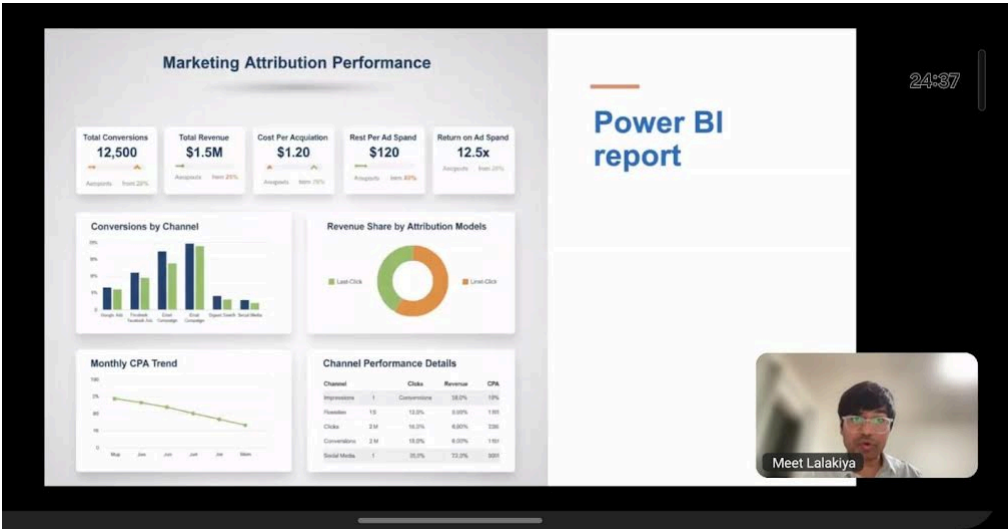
Marketing Attribution Performance

Total Conversions
12,500
Aasgoals from 20%

Total Revenue
$1.5M
Aasgoals Item 25%

Cost Per Acquiation
$1.20
Aasgoals Item 75%

Rest Per Ad Spand
$120
Aasgoals Item 40%

Return on Ad Spand
12.5x
Aasgoals from 20%

Conversions by Channel

Google Ads Facebook Email Campaign Email Campaign Organic Search Social Media

Revenue Share by Attribution Models

Last-Click
Linel-Click

Monthly CPA Trend

Channel Performance Details

| Channel | Clicks | Revenue | CPA |
|---|---|---|---|
| Impressions | 1 | Conversions | 28.0% | 10% |
| Rowsites | 1.5 | 13.0% | 0.00% | 1.00 |
| Clicks | 3 M | 16.0% | 8.00% | 2.00 |
| Conversations | 2 M | 15.0% | 8.00% | 1.00 |
| Social Media | 1 | 25.0% | 72.0% | 0.00 |

Power BI report

24:37

Meet Lalakiya